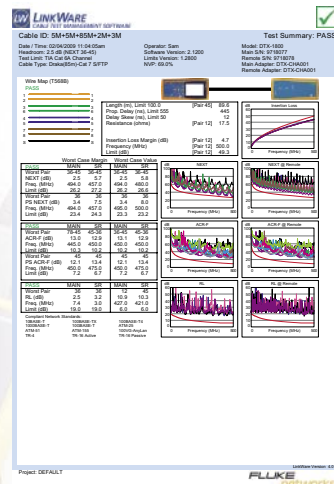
LW LINKWARE
CABLE TEST MANAGEMENT SOFTWARE

Cable ID: 5M+5M+85M+2M+3M

Test Summary: PASS

Date / Time: 02/04/2009 11:04:05am
Headroom: 2.5 dB (NEXT 36-45)
Test Limit: TIA Cat 6A Channel
Cable Type: Draka(65m)-Cat 7 S/FTP

Operator: Sam
Software Version: 2.1200
Limits Version: 1.2600
NVP: 69.0%

Model: DTX-1800
Main S/N: 9718077
Remote S/N: 9718078
Main Adapter: DTX-CHA001
Remote Adapter: DTX-CHA001

Wire Map (T568B)
PASS

| Length (m), Limit 100.0 | [Pair 45] | 89.6 |
|---|---|---|
| Prop. Delay (ns), Limit 555 | | 445 |
| Delay Skew (ns), Limit 50 | | 12 |
| Resistance (ohms) | [Pair 12] | 17.5 |
| Insertion Loss Margin (dB) | [Pair 12] | 4.7 |
| Frequency (MHz) | [Pair 12] | 500.0 |
| Limit (dB) | [Pair 12] | 49.3 |

| | Worst Case Margin | | Worst Case Value | |
|---|---|---|---|---|
| PASS | MAIN | SR | MAIN | SR |
| Worst Pair | 36-45 | 36-45 | 36-45 | 36-45 |
| NEXT (dB) | 2.5 | 5.7 | 2.5 | 5.8 |
| Freq. (MHz) | 494.0 | 457.0 | 494.0 | 480.0 |
| Limit (dB) | 26.2 | 27.0 | 26.2 | 26.6 |
| Worst Pair | 36 | 36 | 36 | 36 |
| PS NEXT (dB) | 3.4 | 7.5 | 3.4 | 6.0 |
| Freq. (MHz) | 494.0 | 457.0 | 495.0 | 500.0 |
| Limit (dB) | 23.4 | 24.3 | 23.3 | 23.2 |

| PASS | MAIN | SR | MAIN | SR |
|---|---|---|---|---|
| Worst Pair | 78-45 | 45-36 | 36-45 | 45-36 |
| ACR-F (dB) | 13.0 | 12.9 | 13.1 | 12.9 |
| Freq. (MHz) | 445.0 | 450.0 | 450.0 | 450.0 |
| Limit (dB) | 10.3 | 10.2 | 10.2 | 10.2 |
| Worst Pair | 45 | 45 | 45 | 45 |
| PS ACR-F (dB) | 12.1 | 13.4 | 12.1 | 13.4 |
| Freq. (MHz) | 450.0 | 475.0 | 450.0 | 475.0 |
| Limit (dB) | 7.2 | 6.7 | 7.2 | 6.7 |

| PASS | MAIN | SR | MAIN | SR |
|---|---|---|---|---|
| Worst Pair | 36 | 36 | 12 | 45 |
| RL (dB) | 2.5 | 3.2 | 10.9 | 10.3 |
| Freq. (MHz) | 7.4 | 3.0 | 427.0 | 421.0 |
| Limit (dB) | 19.0 | 19.0 | 6.0 | 6.0 |

Compliant Network Standards:
10BASE-T 100BASE-TX 1000BASE-TX
1000BASE-T 10GBASE-T ATM-25
ATM-51 TR-16 Active 100VG-AnyLan
TR-4 TR-16 Active TR-16 Passive

Insertion Loss
NEXT
NEXT @ Remote
ACR-F
ACR-F @ Remote
RL
RL @ Remote
dB
Frequency (MHz)
0 500

Project: DEFAULT

LinkWare Version 6.0

FLUKE networks